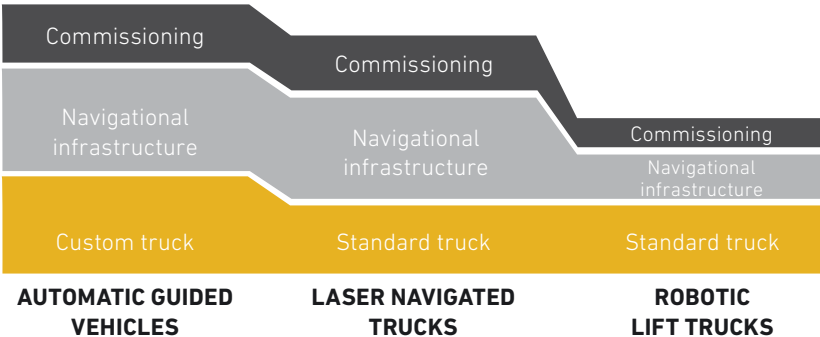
Commissioning

Navigational infrastructure

Custom truck

AUTOMATIC GUIDED VEHICLES

Commissioning

Navigational infrastructure

Standard truck

LASER NAVIGATED TRUCKS

Commissioning

Navigational infrastructure

Standard truck

ROBOTIC LIFT TRUCKS